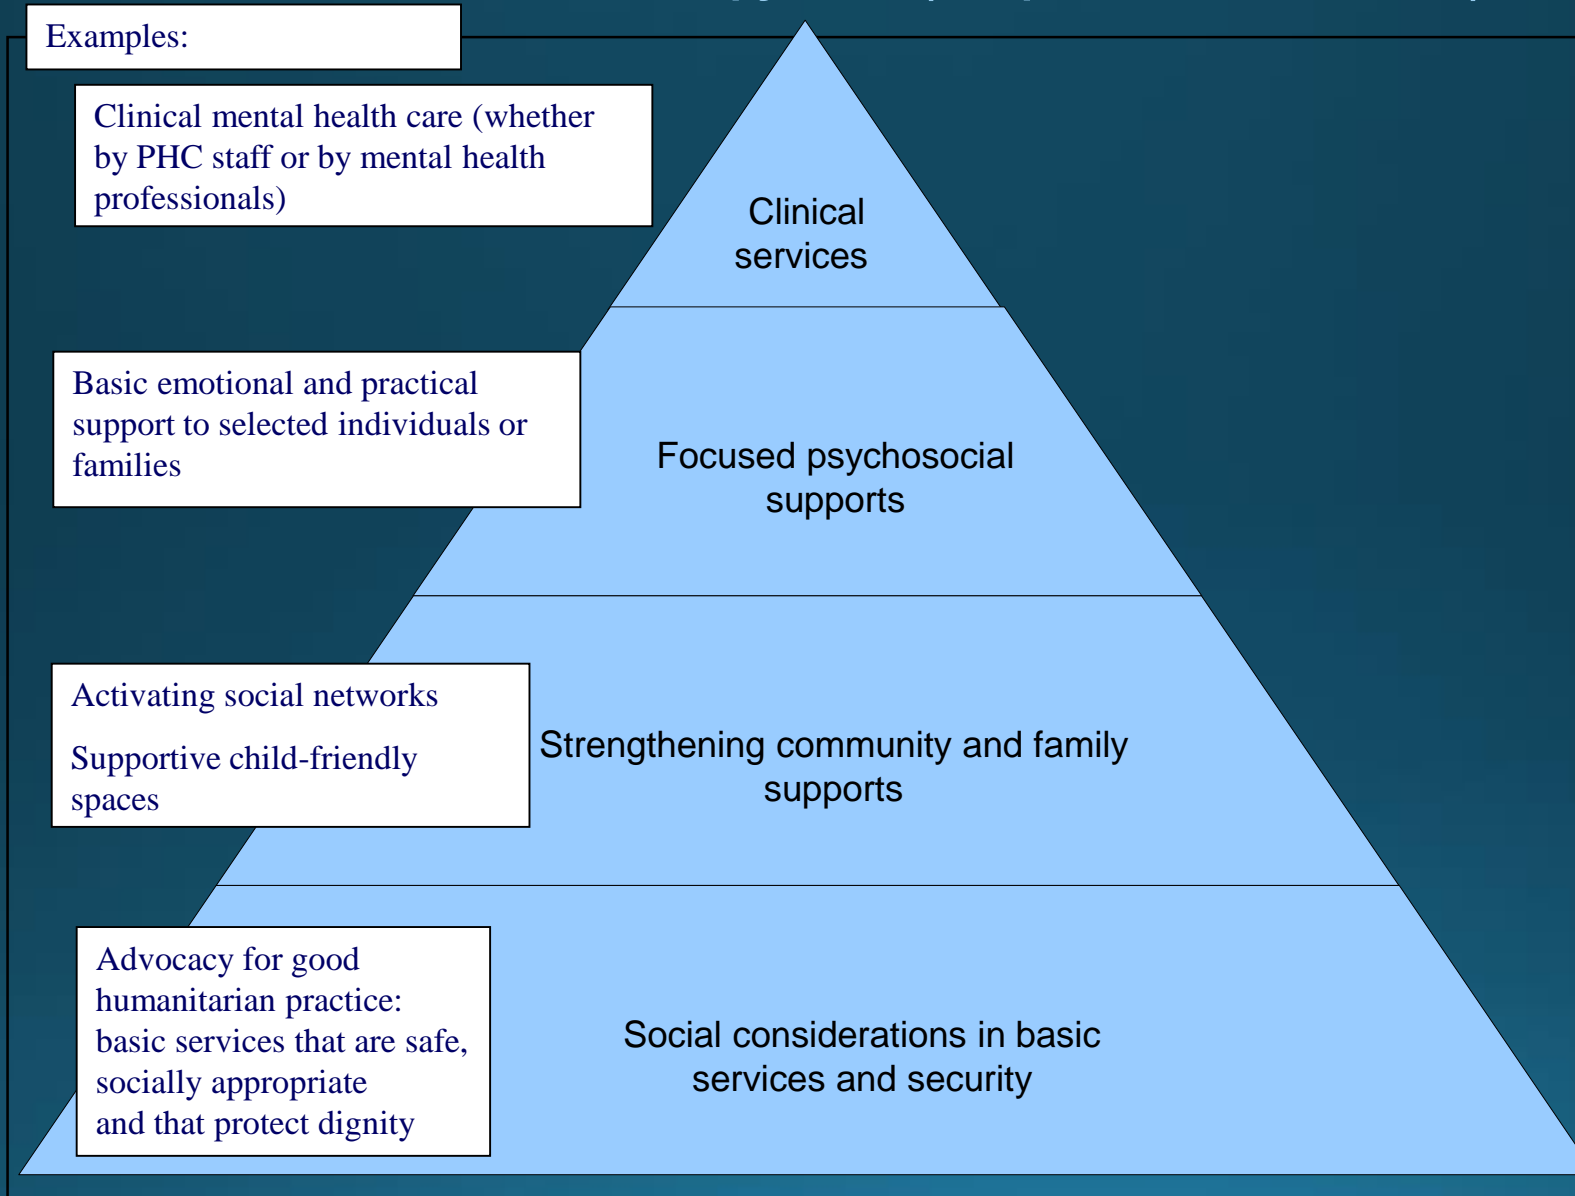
Examples:

Clinical mental health care (whether by PHC staff or by mental health professionals)

Clinical services

Basic emotional and practical support to selected individuals or families

Focused psychosocial supports

Activating social networks

Supportive child-friendly spaces

Strengthening community and family supports

Advocacy for good humanitarian practice: basic services that are safe, socially appropriate and that protect dignity

Social considerations in basic services and security